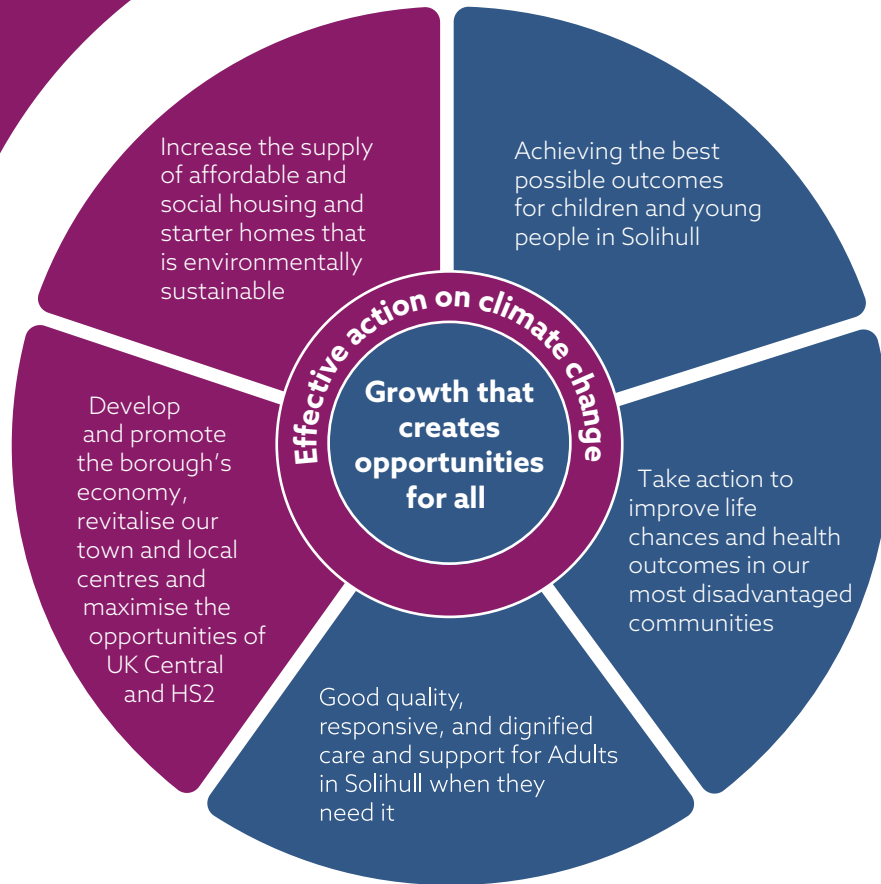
Increase the supply of affordable and social housing and starter homes that is environmentally sustainable

Achieving the best possible outcomes for children and young people in Solihull

Effective action on climate change

Growth that creates opportunities for all

Develop and promote the borough's economy, revitalise our town and local centres and maximise the opportunities of UK Central and HS2

Take action to improve life chances and health outcomes in our most disadvantaged communities

Good quality, responsive, and dignified care and support for Adults in Solihull when they need it